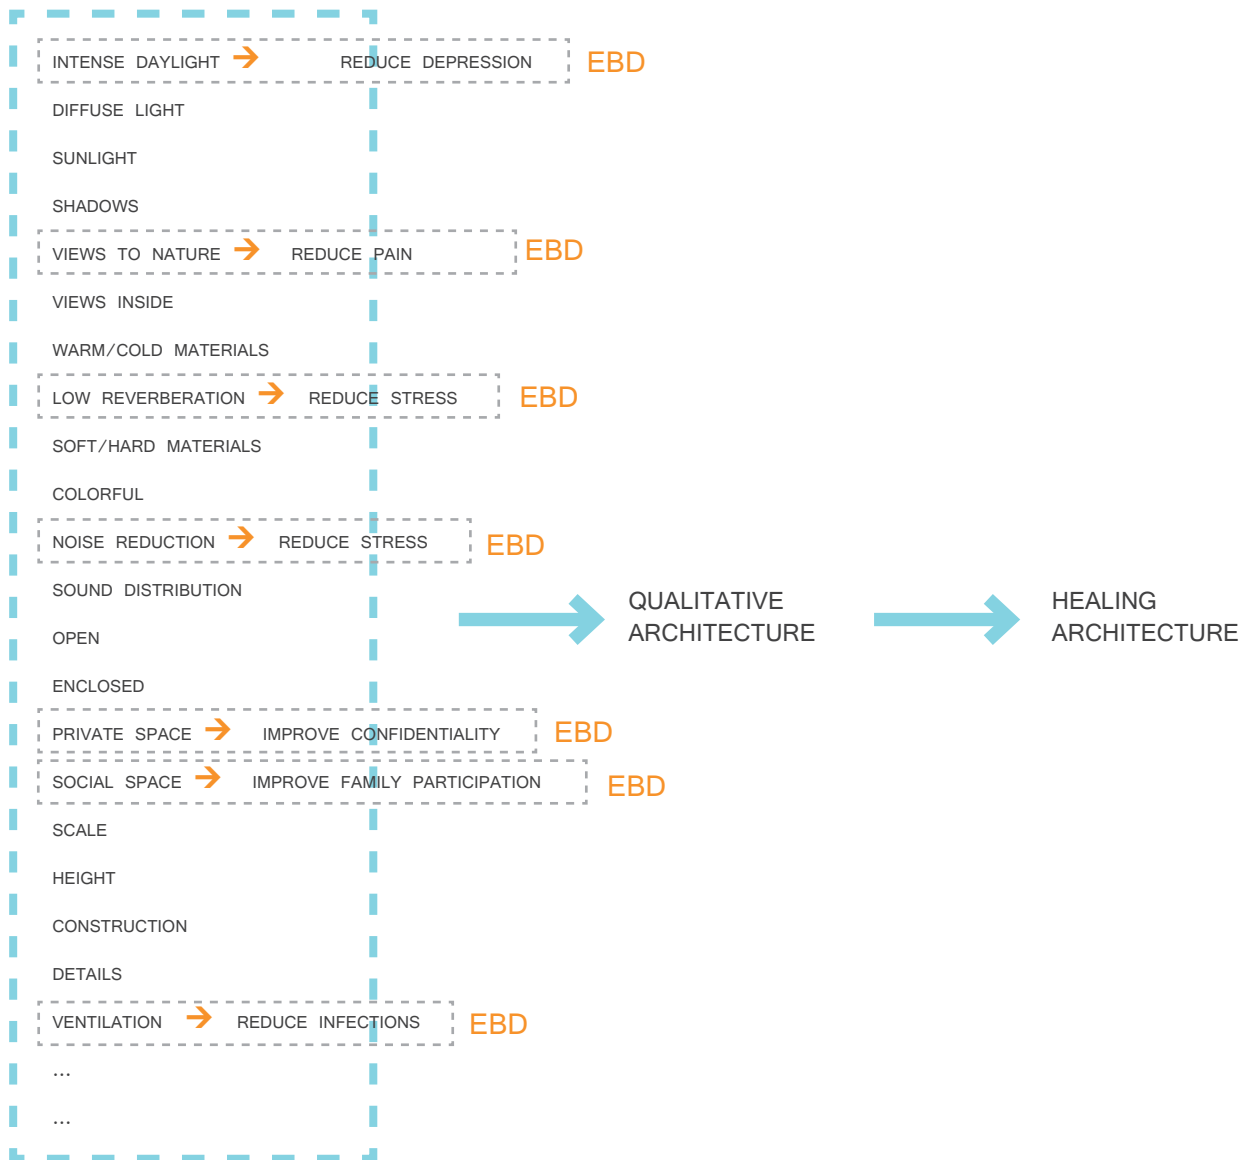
INTENSE DAYLIGHT → REDUCE DEPRESSION EBD

DIFFUSE LIGHT

SUNLIGHT

SHADOWS

VIEWS TO NATURE → REDUCE PAIN EBD

VIEWS INSIDE

WARM/COLD MATERIALS

LOW REVERBERATION → REDUCE STRESS EBD

SOFT/HARD MATERIALS

COLORFUL

NOISE REDUCTION → REDUCE STRESS EBD

SOUND DISTRIBUTION

OPEN

ENCLOSED

PRIVATE SPACE → IMPROVE CONFIDENTIALITY EBD

SOCIAL SPACE → IMPROVE FAMILY PARTICIPATION EBD

SCALE

HEIGHT

CONSTRUCTION

DETAILS

VENTILATION → REDUCE INFECTIONS EBD

...

...

QUALITATIVE ARCHITECTURE

HEALING ARCHITECTURE